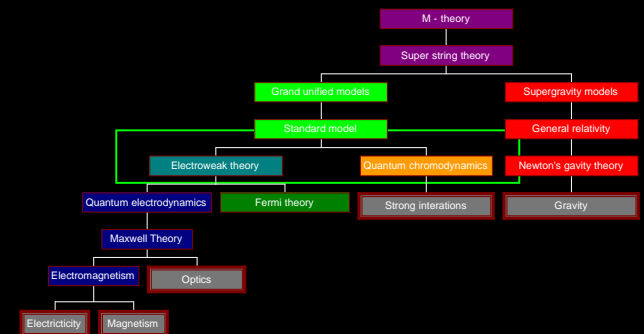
M - theory

Super string theory

Grand unified models

Supergravity models

Standard model

General relativity

Electroweak theory

Quantum chromodynamics

Newton's gavity theory

Quantum electrodynamics

Fermi theory

Strong interations

Gravity

Maxwell Theory

Electromagnetism

Optics

Electricticity

Magnetism